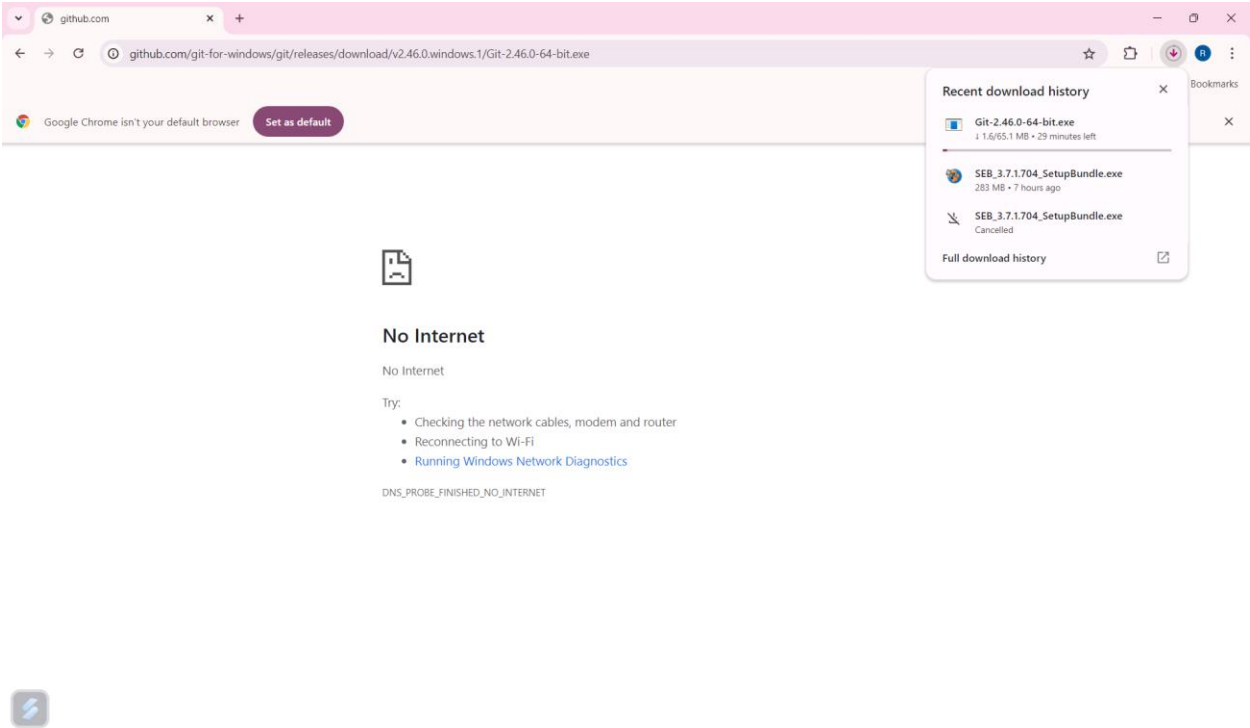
github.com

github.com/git-for-windows/git/releases/download/v2.46.0.windows.1/Git-2.46.0-64-bit.exe

R

Bookmarks

Google Chrome isn't your default browser

Set as default

Recent download history

Git-2.46.0-64-bit.exe
↓ 1.6/65.1 MB • 29 minutes left

SEB_3.7.1.704_SetupBundle.exe
283 MB • 7 hours ago

SEB_3.7.1.704_SetupBundle.exe
Cancelled

Full download history

No Internet

No Internet

Try:
• Checking the network cables, modem and router
• Reconnecting to Wi-Fi
• Running Windows Network Diagnostics

DNS_PROBE_FINISHED_NO_INTERNET